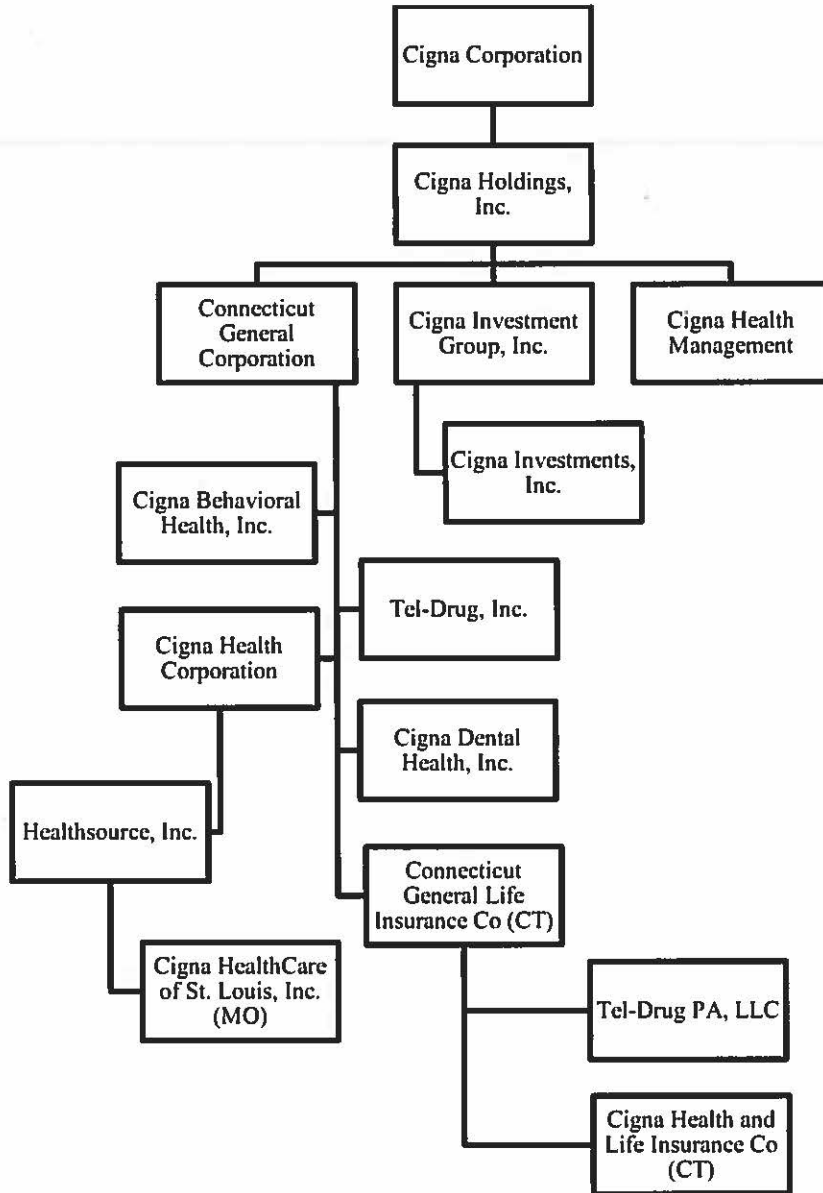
Cigna Corporation

Cigna Holdings, Inc.

Connecticut General Corporation

Cigna Investment Group, Inc.

Cigna Health Management

Cigna Investments, Inc.

Cigna Behavioral Health, Inc.

Tel-Drug, Inc.

Cigna Health Corporation

Cigna Dental Health, Inc.

Healthsource, Inc.

Connecticut General Life Insurance Co (CT)

Cigna HealthCare of St. Louis, Inc. (MO)

Tel-Drug PA, LLC

Cigna Health and Life Insurance Co (CT)